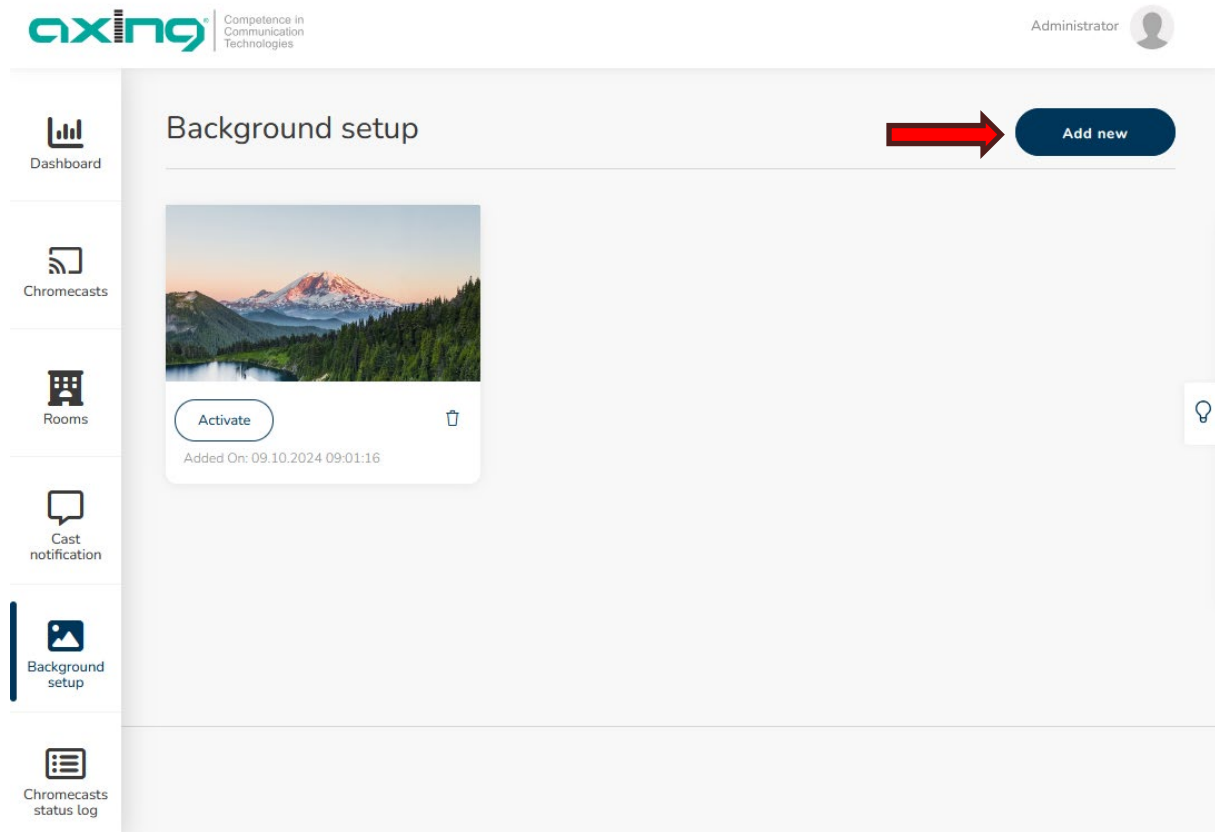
axing® Competence in Communication Technologies

Administrator

Dashboard

Chromecasts

Rooms

Cast notification

Background setup

Chromecasts status log

Background setup

Add new

Activate

Added On: 09.10.2024 09:01:16